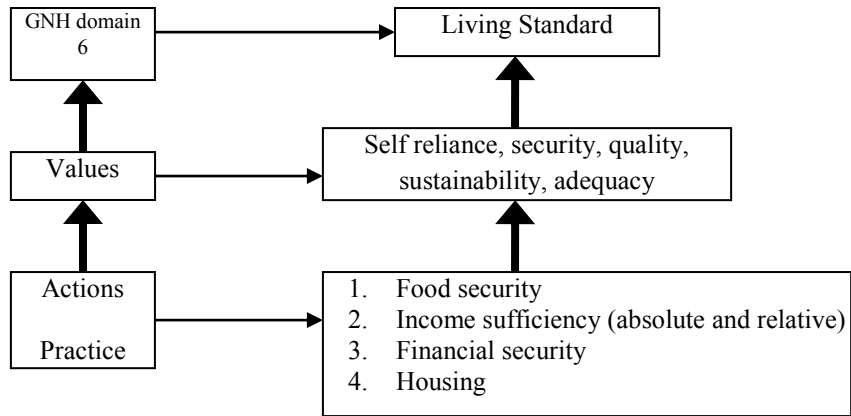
GNH domain 6

Living Standard

Values

Self reliance, security, quality, sustainability, adequacy

Actions

Practice

1. Food security
2. Income sufficiency (absolute and relative)
3. Financial security
4. Housing